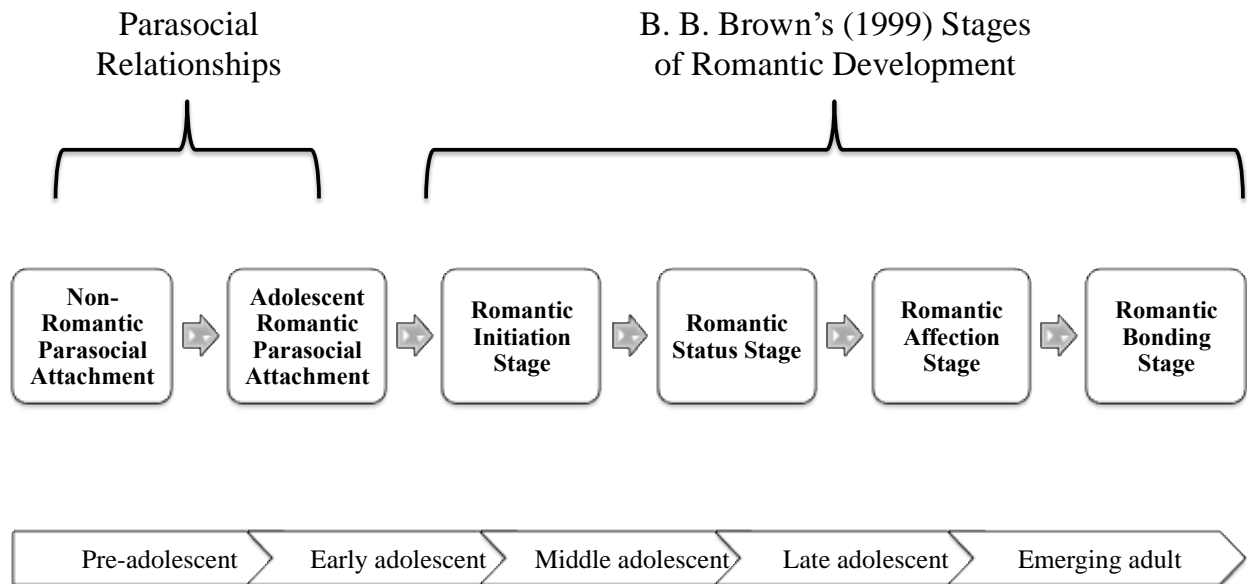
Parasocial Relationships

B. B. Brown's (1999) Stages of Romantic Development

Non-Romantic Parasocial Attachment

Adolescent Romantic Parasocial Attachment

Romantic Initiation Stage

Romantic Status Stage

Romantic Affection Stage

Romantic Bonding Stage

Pre-adolescent

Early adolescent

Middle adolescent

Late adolescent

Emerging adult